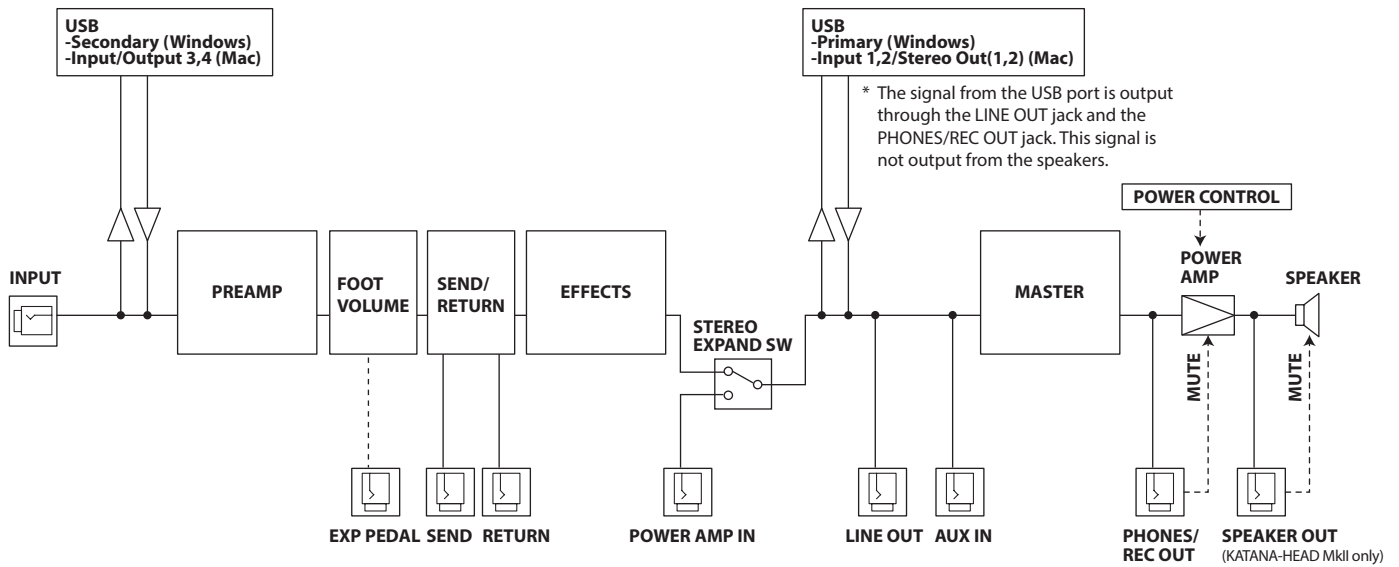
USB
-Secondary (Windows)
-Input/Output 3,4 (Mac)

USB
-Primary (Windows)
-Input 1,2/Stereo Out(1,2) (Mac)

* The signal from the USB port is output through the LINE OUT jack and the PHONES/REC OUT jack. This signal is not output from the speakers.

POWER CONTROL

INPUT

PREAMP

FOOT VOLUME

SEND/ RETURN

EFFECTS

STEREO EXPAND SW

MASTER

POWER AMP

SPEAKER

MUTE

MUTE

EXP PEDAL SEND RETURN

POWER AMP IN

LINE OUT AUX IN

PHONES/ REC OUT

SPEAKER OUT
(KATANA-HEAD MkII only)